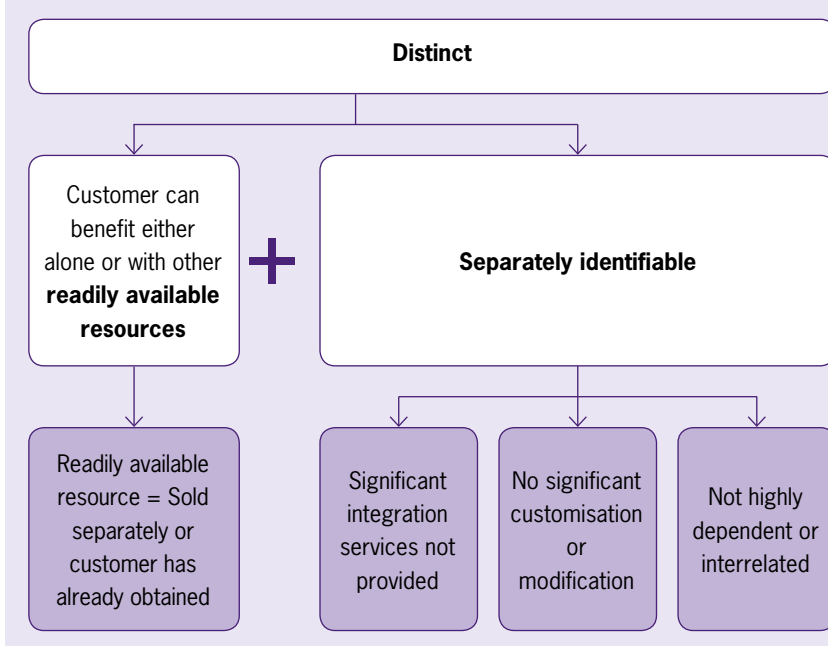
Distinct

Customer can benefit either alone or with other **readily available resources**

+

Separately identifiable

Readily available resource = Sold separately or customer has already obtained

Significant integration services not provided

No significant customisation or modification

Not highly dependent or interrelated